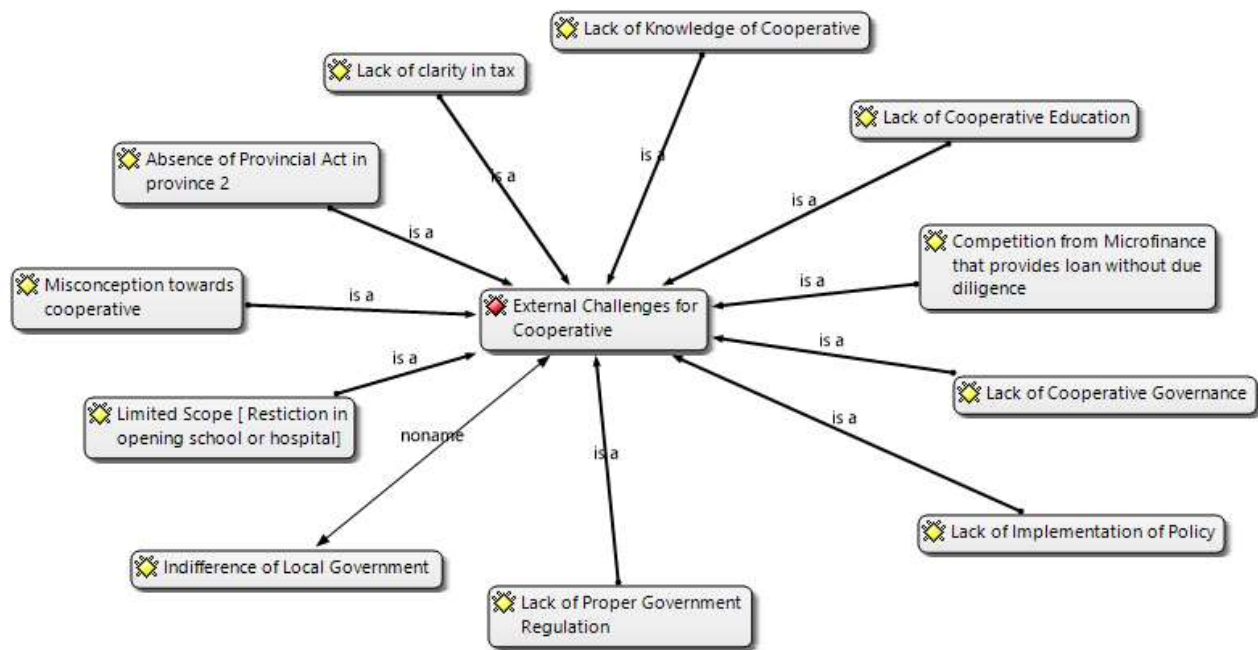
Lack of Knowledge of Cooperative

Lack of clarity in tax

Lack of Cooperative Education

Absence of Provincial Act in province 2

is a

is a

is a

is a

Competition from Microfinance that provides loan without due diligence

Misconception towards cooperative

is a

External Challenges for Cooperative

is a

is a

is a

Lack of Cooperative Governance

Limited Scope [ Restiction in opening school or hospital]

noname

is a

is a

Lack of Implementation of Policy

Indifference of Local Government

Lack of Proper Government Regulation